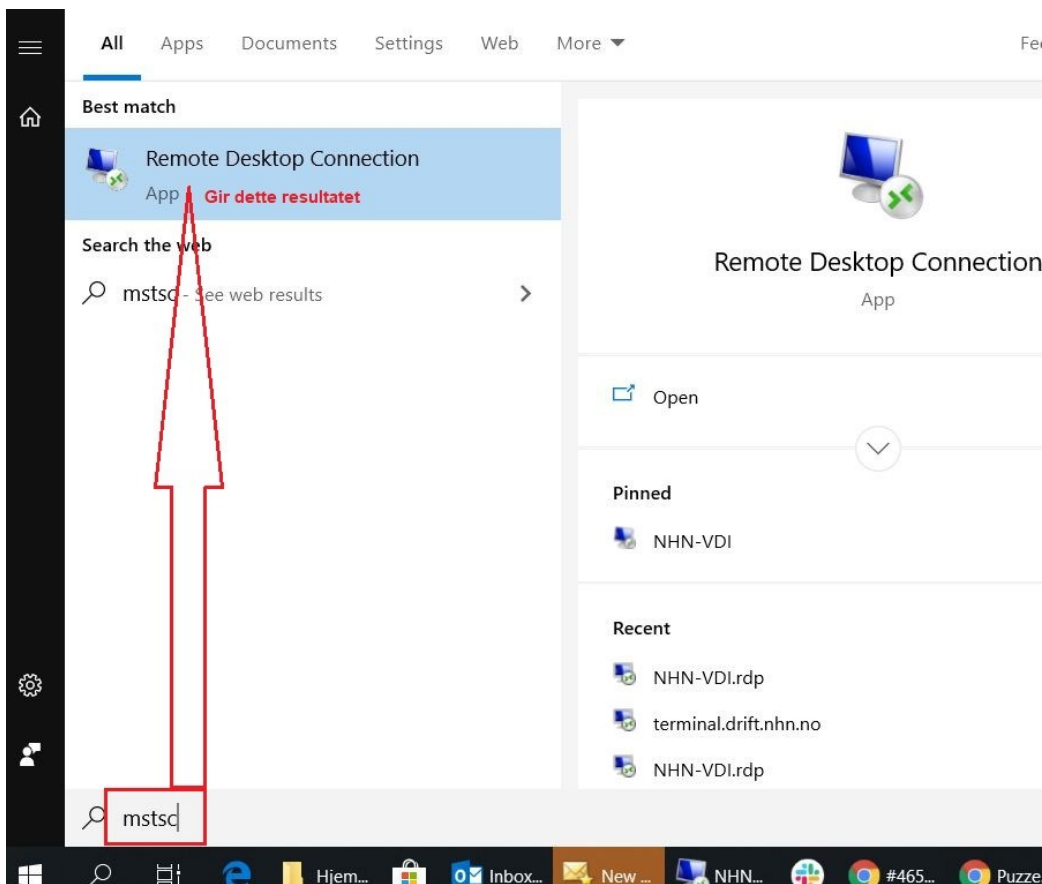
All Apps Documents Settings Web More ▾ Fe

Best match

Remote Desktop Connection
App Gir dette resultatet

Search the web

mstsc - See web results >

Remote Desktop Connection
App

Open

Pinned

NHN-VDI

Recent

NHN-VDI.rdp

terminal.drift.nhn.no

NHN-VDI.rdp

mstsc

Hjem... Inbox... New ... NHN... #465... Puzze